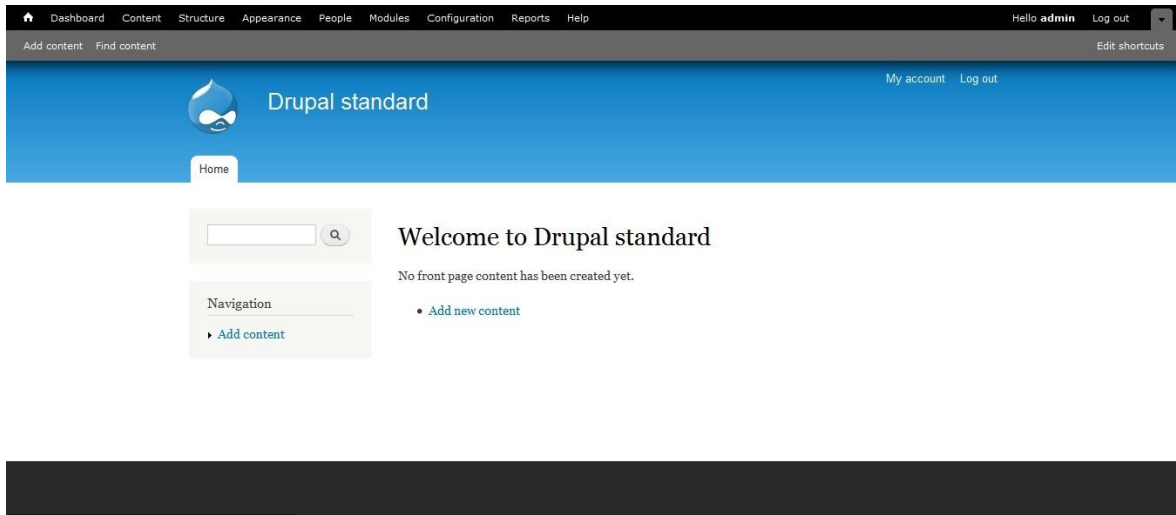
Dashboard Content Structure Appearance People Modules Configuration Reports Help

Hello **admin** Log out

Add content Find content

Edit shortcuts

My account Log out

Drupal standard

Home

Navigation

Add content

Welcome to Drupal standard

No front page content has been created yet.

- Add new content